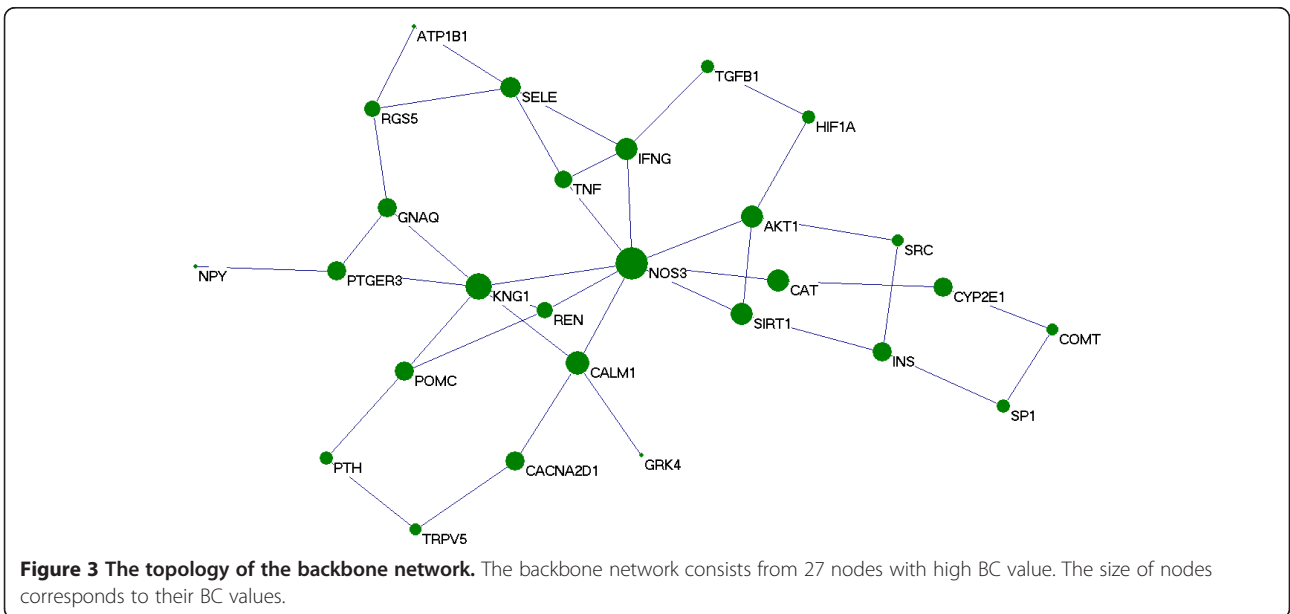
ATP1B1
SELE
TGFB1
RGS5
HIF1A
IFNG
TNF
GNAQ
AKT1
SRC
NPY
PTGER3
NOS3
CAT
CYP2E1
KNG1
REN
SIRT1
COMT
INS
POMC
CALM1
SP1
PTH
CACNA2D1
GRK4
TRPV5

**Figure 3 The topology of the backbone network.** The backbone network consists from 27 nodes with high BC value. The size of nodes corresponds to their BC values.